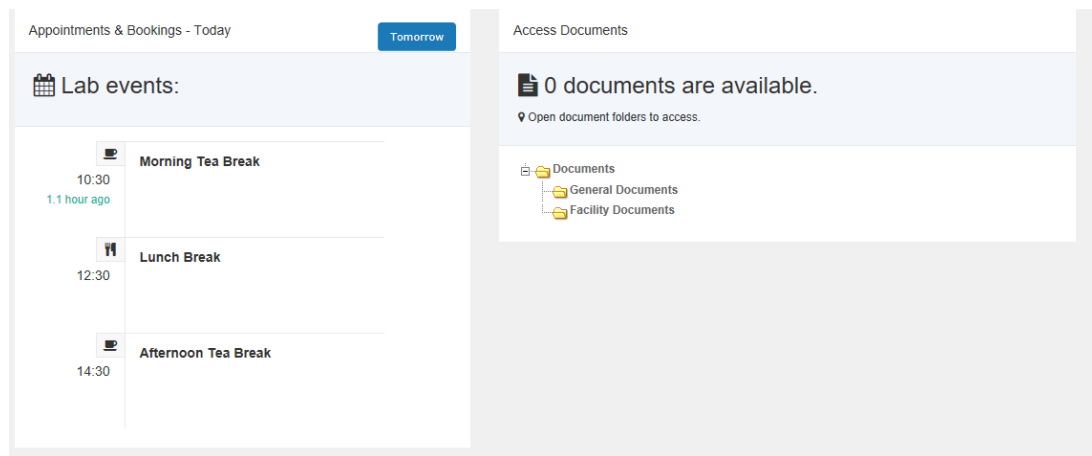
Appointments & Bookings - Today

Tomorrow

Lab events:

10:30
1.1 hour ago

Morning Tea Break

12:30

Lunch Break

14:30

Afternoon Tea Break

Access Documents

0 documents are available.

Open document folders to access.

Documents
General Documents
Facility Documents